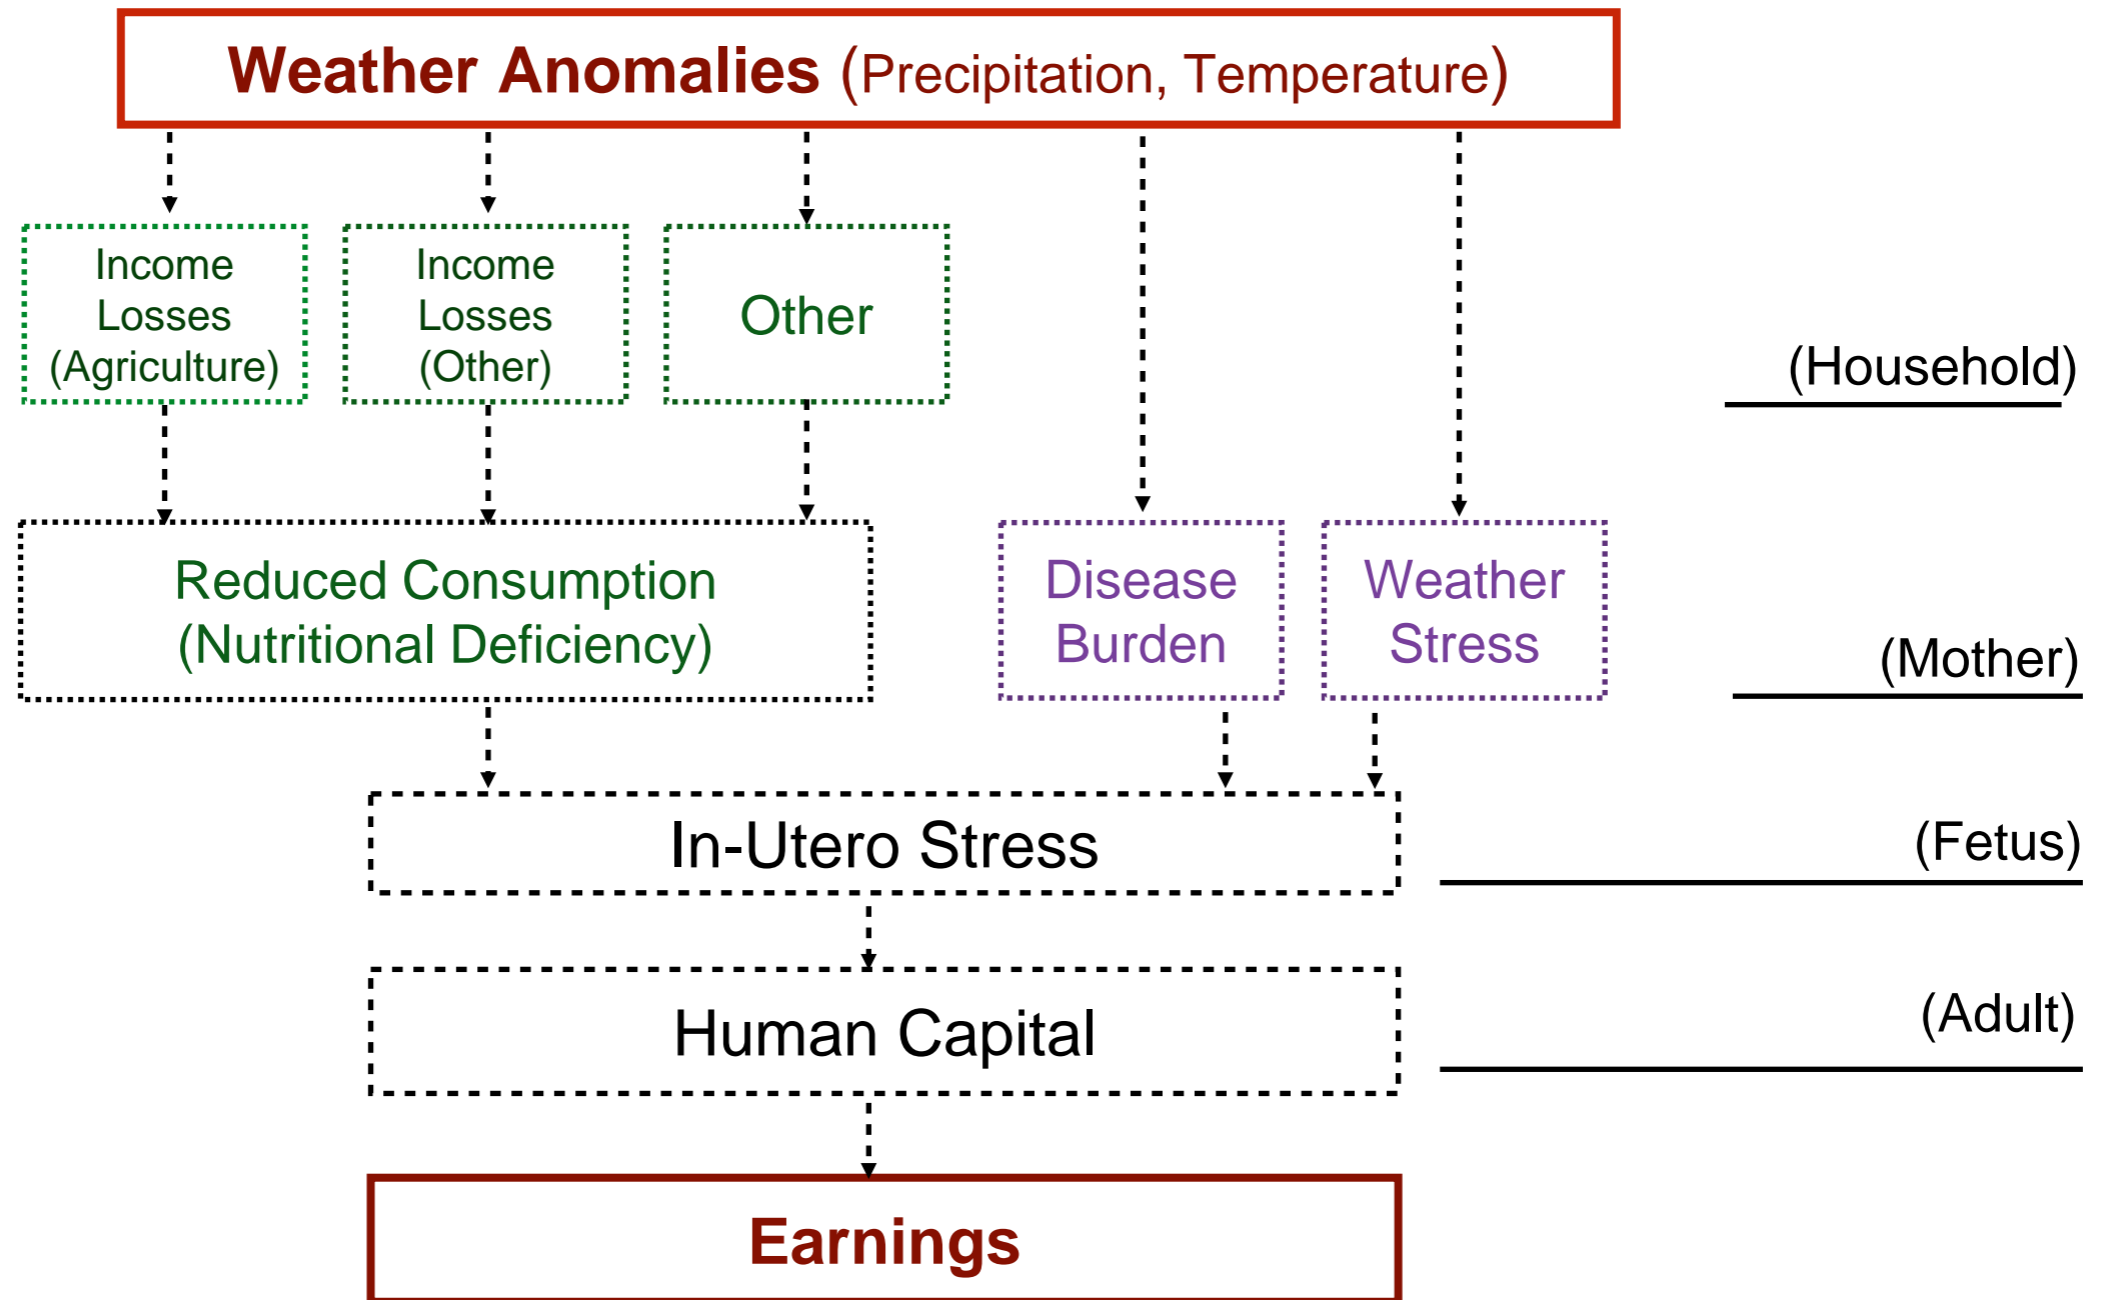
Weather Anomalies (Precipitation, Temperature)

Income Losses (Agriculture)

Income Losses (Other)

Other

(Household)

Reduced Consumption (Nutritional Deficiency)

Disease Burden

Weather Stress

(Mother)

In-Utero Stress

(Fetus)

Human Capital

(Adult)

Earnings